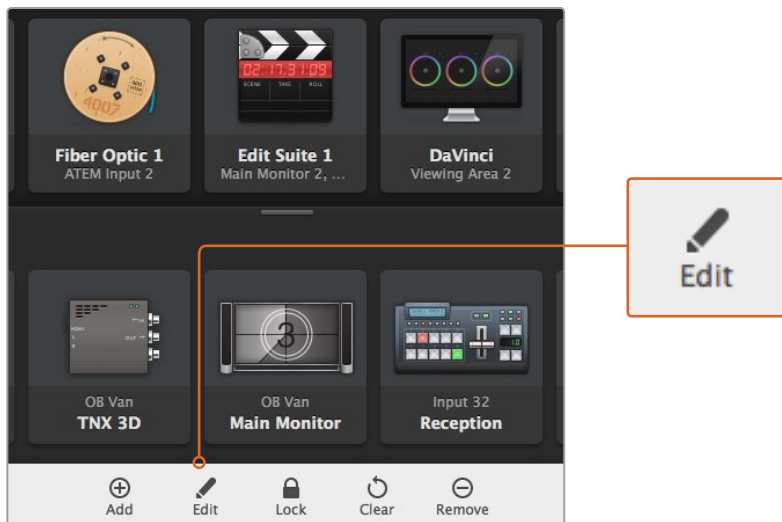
4007

02:17:31:09
SCENE TAKE ROLL

Fiber Optic 1
ATEM Input 2

Edit Suite 1
Main Monitor 2, ...

DaVinci
Viewing Area 2

Edit

3

OB Van
TNX 3D

OB Van
Main Monitor

Input 32
Reception

Add

Edit

Lock

Clear

Remove